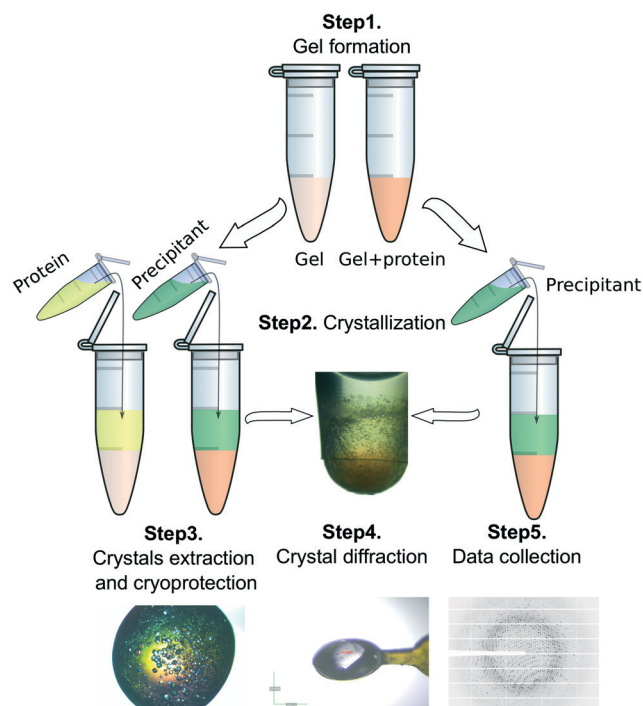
**Step1.**
Gel formation

Gel Gel+protein

Protein Precipitant

Precipitant

**Step2.** Crystallization

**Step3.**
Crystals extraction and cryoprotection

**Step4.**
Crystal diffraction

**Step5.**
Data collection